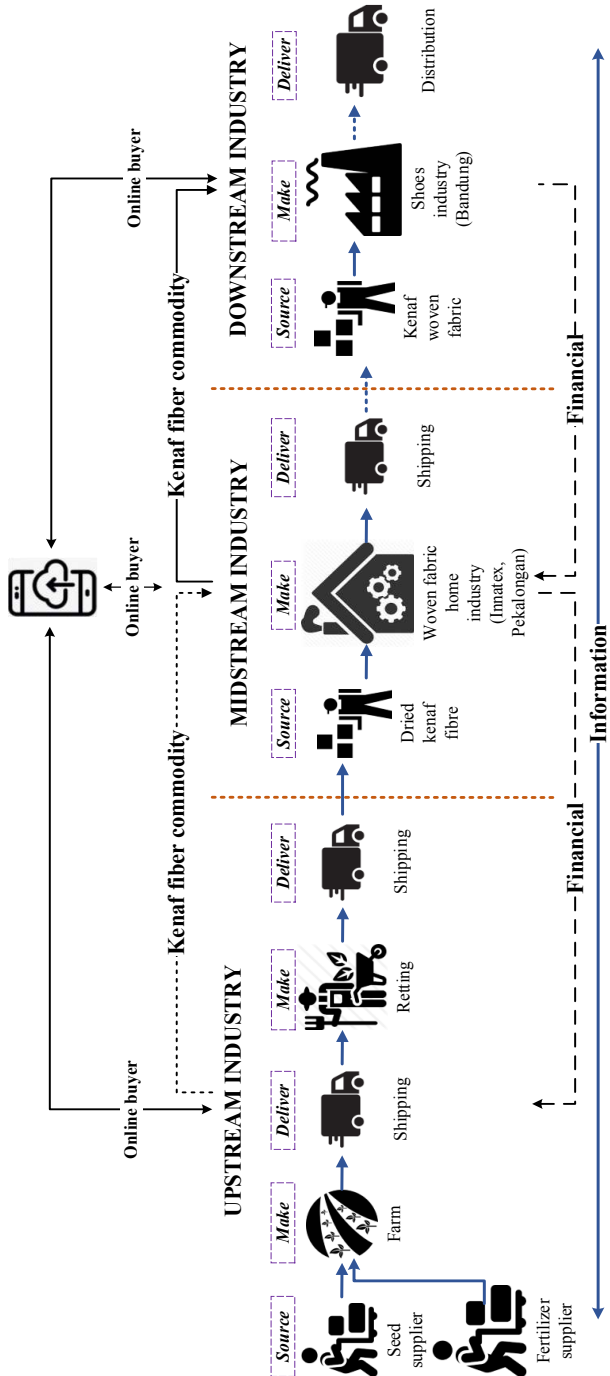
UPSTREAM INDUSTRY

Source

Seed supplier

Fertilizer supplier

Make

Farm

Deliver

Shipping

Make

Retting

Deliver

Shipping

MIDSTREAM INDUSTRY

Source

Dried kenaf fibre

Make

Woven fabric home industry (Inmatex, Pekalongan)

Deliver

Shipping

DOWNSTREAM INDUSTRY

Source

Kenaf woven fabric

Make

Shoes industry (Bandung)

Deliver

Distribution

Online buyer

Online buyer

Online buyer

Kenaf fiber commodity

Kenaf fiber commodity

Financial

Financial

Information